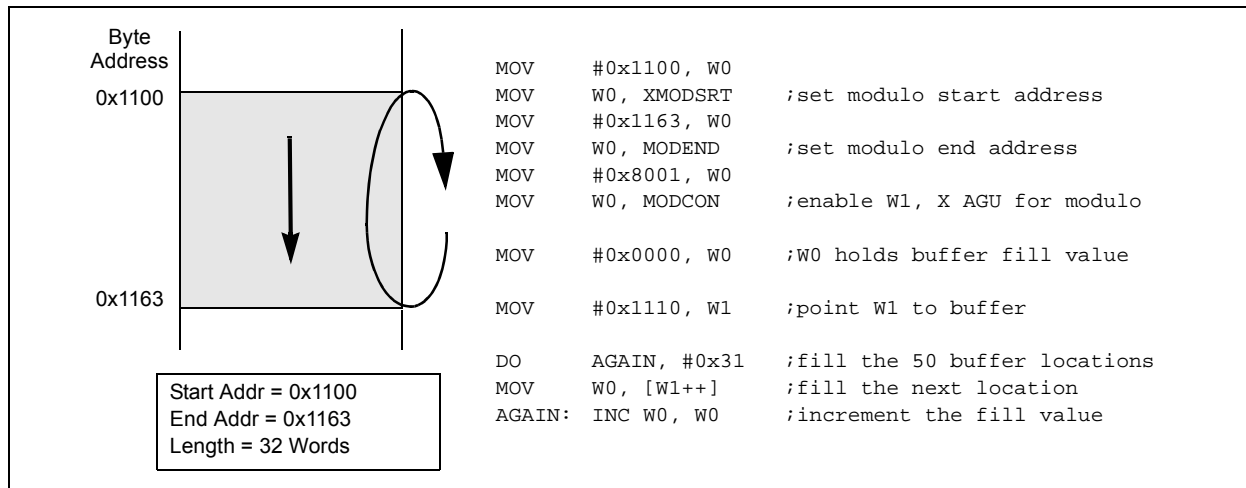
Byte Address

0x1100

0x1163

Start Addr = 0x1100
End Addr = 0x1163
Length = 32 Words

MOV #0x1100, W0
MOV W0, XMODSRT ;set modulo start address
MOV #0x1163, W0
MOV W0, MODEND ;set modulo end address
MOV #0x8001, W0
MOV W0, MODCON ;enable W1, X AGU for modulo

MOV #0x0000, W0 ;W0 holds buffer fill value

MOV #0x1110, W1 ;point W1 to buffer

DO AGAIN, #0x31 ;fill the 50 buffer locations
MOV W0, [W1++] ;fill the next location
AGAIN: INC W0, W0 ;increment the fill value